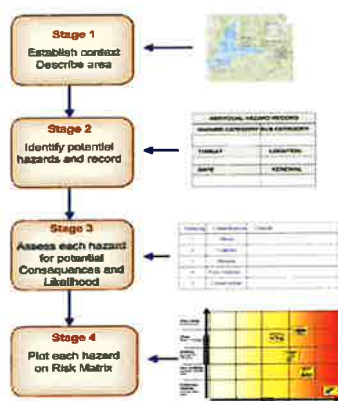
Stage 1
Establish context
Describe area

Stage 2
Identify potential hazards and record

Stage 3
Assess each hazard for potential Consequences and Likelihood

Stage 4
Plot each hazard on Risk Matrix

INDIVIDUAL HAZARD RECORD
HAZARD CATEGORY SUB CATEGORY
THREAT LOCATION
DATE GENERAL

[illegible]